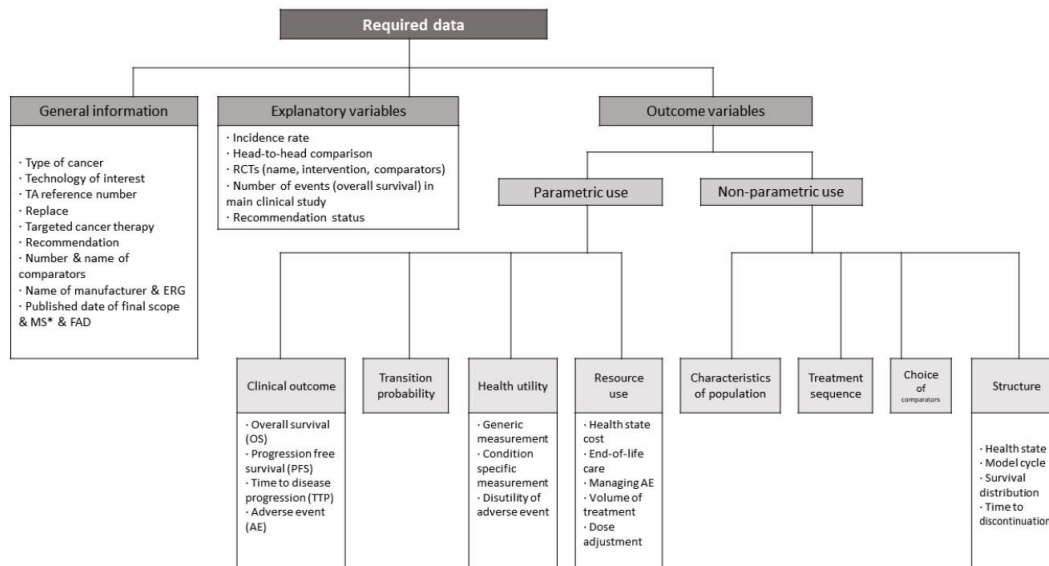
Required data

General information

· Type of cancer
· Technology of interest
· TA reference number
· Replace
· Targeted cancer therapy
· Recommendation
· Number & name of comparators
· Name of manufacturer & ERG
· Published date of final scope & MS* & FAD

Explanatory variables

· Incidence rate
· Head-to-head comparison
· RCTs (name, intervention, comparators)
· Number of events (overall survival) in main clinical study
· Recommendation status

Outcome variables

Parametric use

Non-parametric use

Clinical outcome

· Overall survival (OS)
· Progression free survival (PFS)
· Time to disease progression (TTP)
· Adverse event (AE)

Transition probability

Health utility

· Generic measurement
· Condition specific measurement
· Disutility of adverse event

Resource use

· Health state cost
· End-of-life care
· Managing AE
· Volume of treatment
· Dose adjustment

Characteristics of population

Treatment sequence

Choice of comparators

Structure

· Health state
· Model cycle
· Survival distribution
· Time to discontinuation